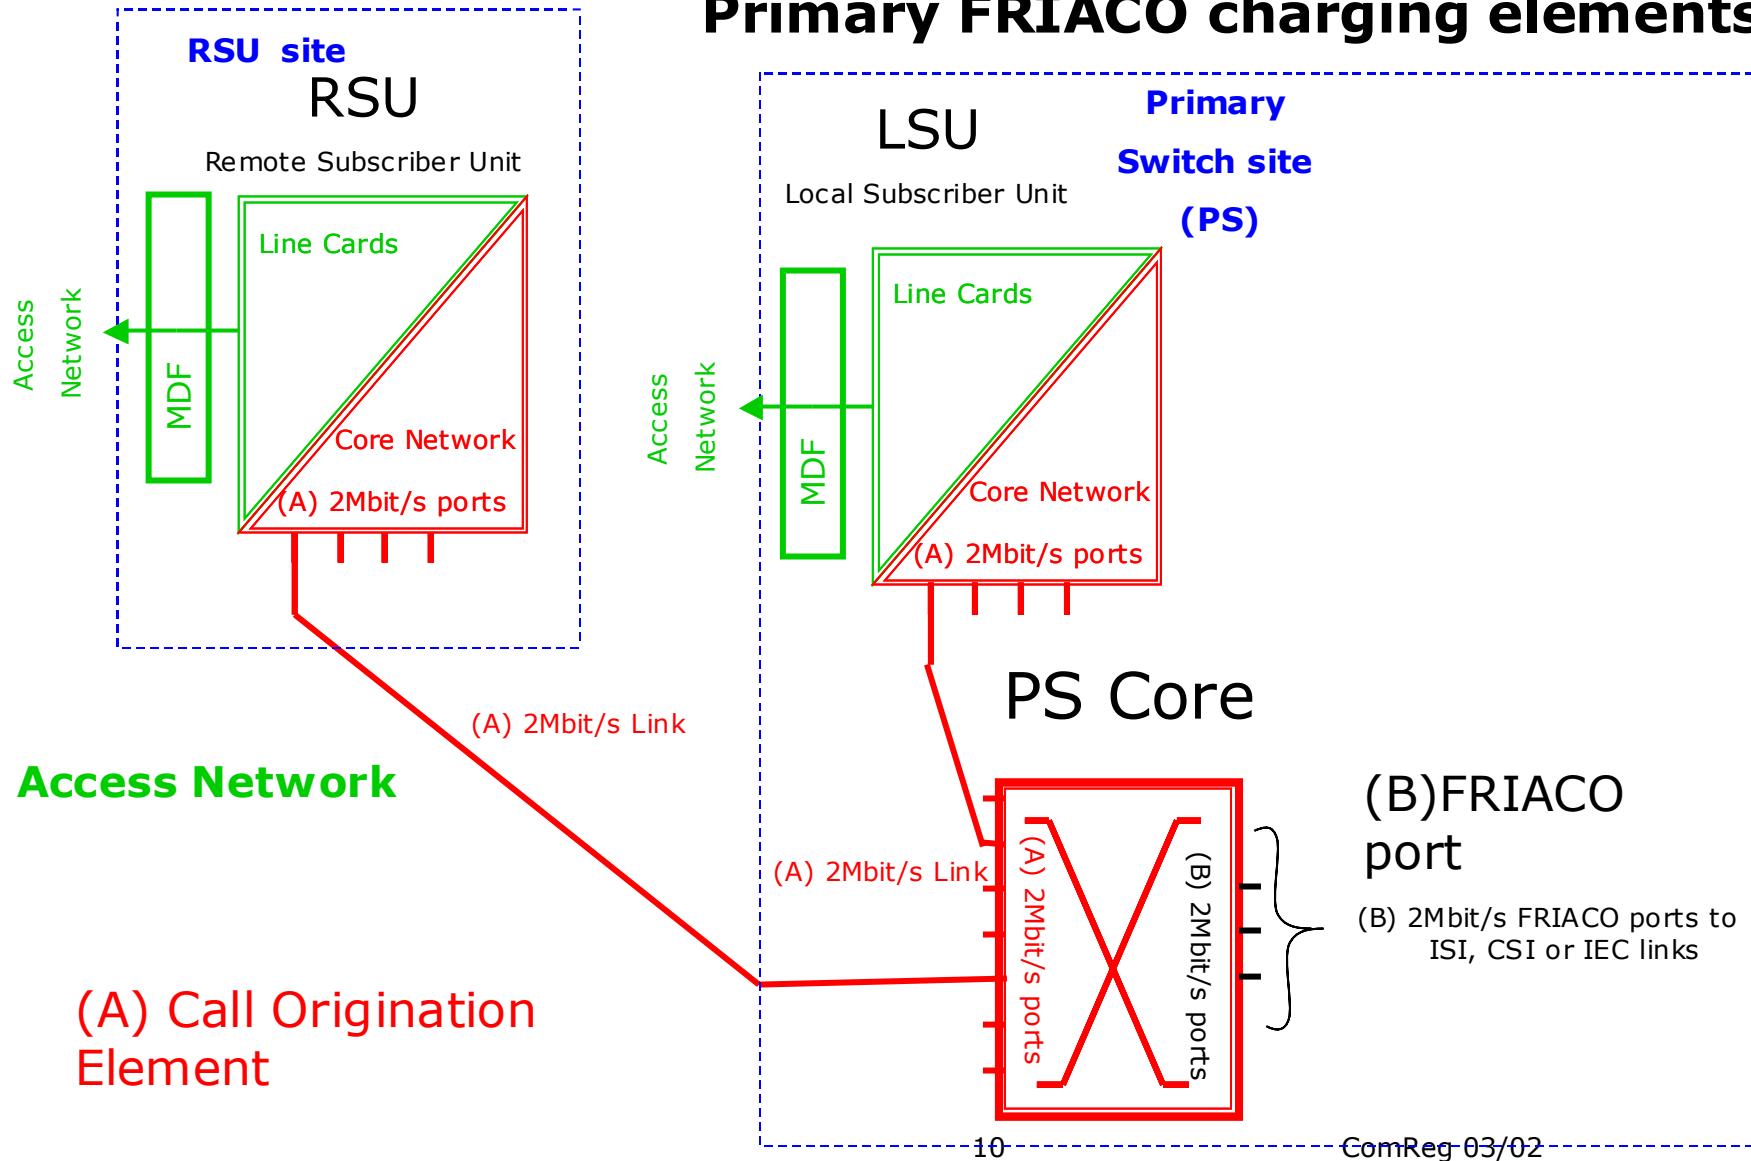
Primary FRIACO charging elements

RSU site

RSU

Remote Subscriber Unit

Line Cards

Access Network

MDF

Core Network

(A) 2Mbit/s ports

LSU

Local Subscriber Unit

Primary Switch site (PS)

Line Cards

Access Network

MDF

Core Network

(A) 2Mbit/s ports

PS Core

(A) 2Mbit/s Link

Access Network

(A) 2Mbit/s Link

(A) 2Mbit/s ports

(B) 2Mbit/s ports

(B)FRIACO port

(B) 2Mbit/s FRIACO ports to ISI, CSI or IEC links

(A) Call Origination Element

10

ComReg 03/02